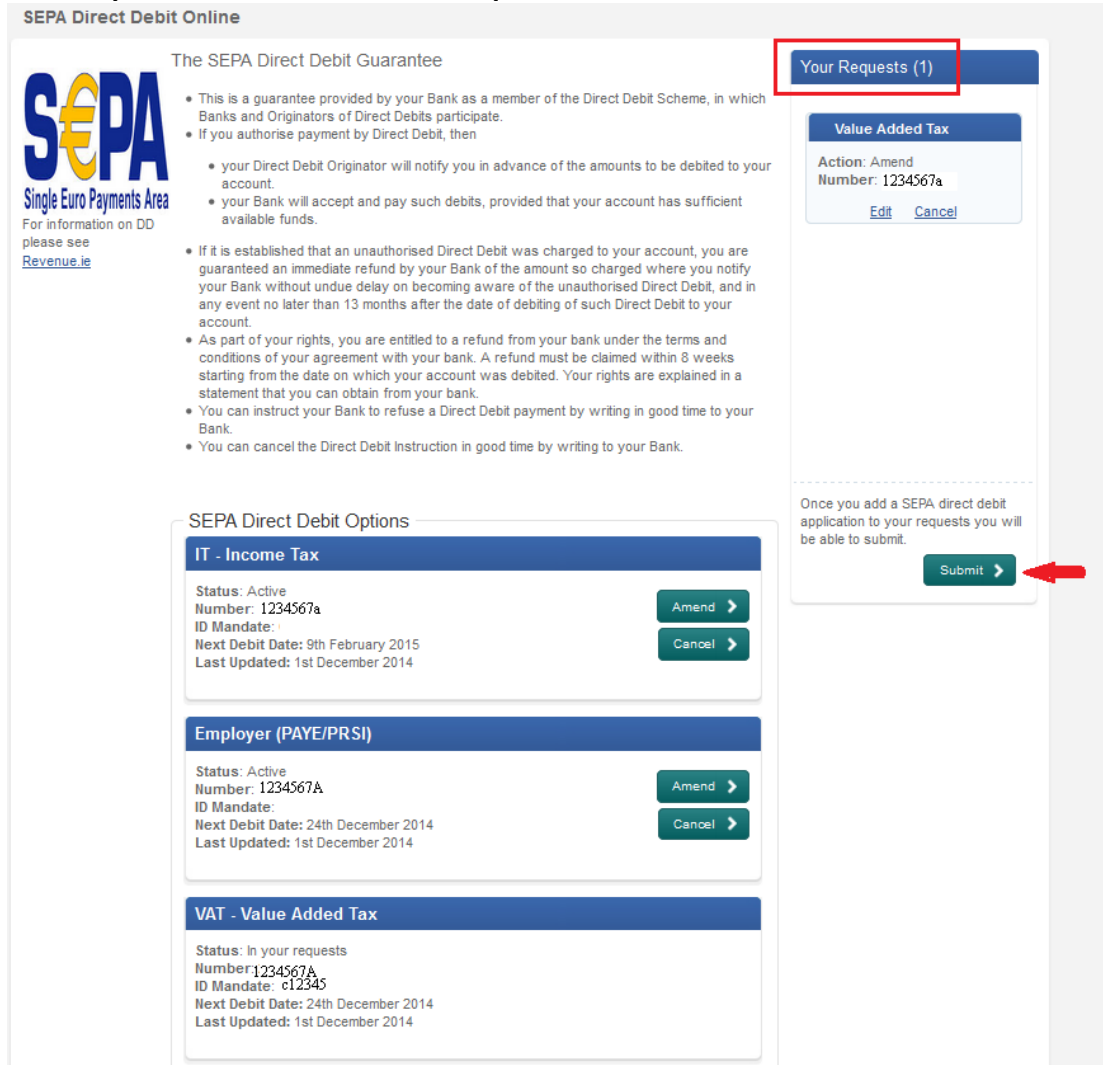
SEPA Direct Debit Online

S€PA
Single Euro Payments Area
For information on DD please see
Revenue.ie

The SEPA Direct Debit Guarantee

- This is a guarantee provided by your Bank as a member of the Direct Debit Scheme, in which Banks and Originators of Direct Debits participate.
- If you authorise payment by Direct Debit, then
  - your Direct Debit Originator will notify you in advance of the amounts to be debited to your account.
  - your Bank will accept and pay such debits, provided that your account has sufficient available funds.
- If it is established that an unauthorised Direct Debit was charged to your account, you are guaranteed an immediate refund by your Bank of the amount so charged where you notify your Bank without undue delay on becoming aware of the unauthorised Direct Debit, and in any event no later than 13 months after the date of debiting of such Direct Debit to your account.
- As part of your rights, you are entitled to a refund from your bank under the terms and conditions of your agreement with your bank. A refund must be claimed within 8 weeks starting from the date on which your account was debited. Your rights are explained in a statement that you can obtain from your bank.
- You can instruct your Bank to refuse a Direct Debit payment by writing in good time to your Bank.
- You can cancel the Direct Debit Instruction in good time by writing to your Bank.

SEPA Direct Debit Options

IT - Income Tax
Status: Active
Number: 1234567a
ID Mandate:
Next Debit Date: 9th February 2015
Last Updated: 1st December 2014
Amend
Cancel

Employer (PAYE/PRSI)
Status: Active
Number: 1234567A
ID Mandate:
Next Debit Date: 24th December 2014
Last Updated: 1st December 2014
Amend
Cancel

VAT - Value Added Tax
Status: In your requests
Number: 1234567A
ID Mandate: c12345
Next Debit Date: 24th December 2014
Last Updated: 1st December 2014

Your Requests (1)

Value Added Tax
Action: Amend
Number: 1234567a
Edit Cancel

Once you add a SEPA direct debit application to your requests you will be able to submit.
Submit